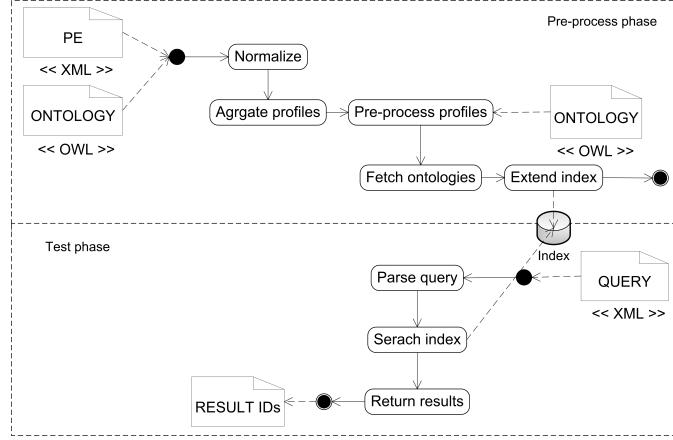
Pre-process phase

PE
<< XML >>

ONTOLOGY
<< OWL >>

Normalize

Agrgate profiles

Pre-process profiles

ONTOLOGY
<< OWL >>

Fetch ontologies

Extend index

Test phase

Index

Parse query

QUERY
<< XML >>

Serach index

RESULT IDs

Return results